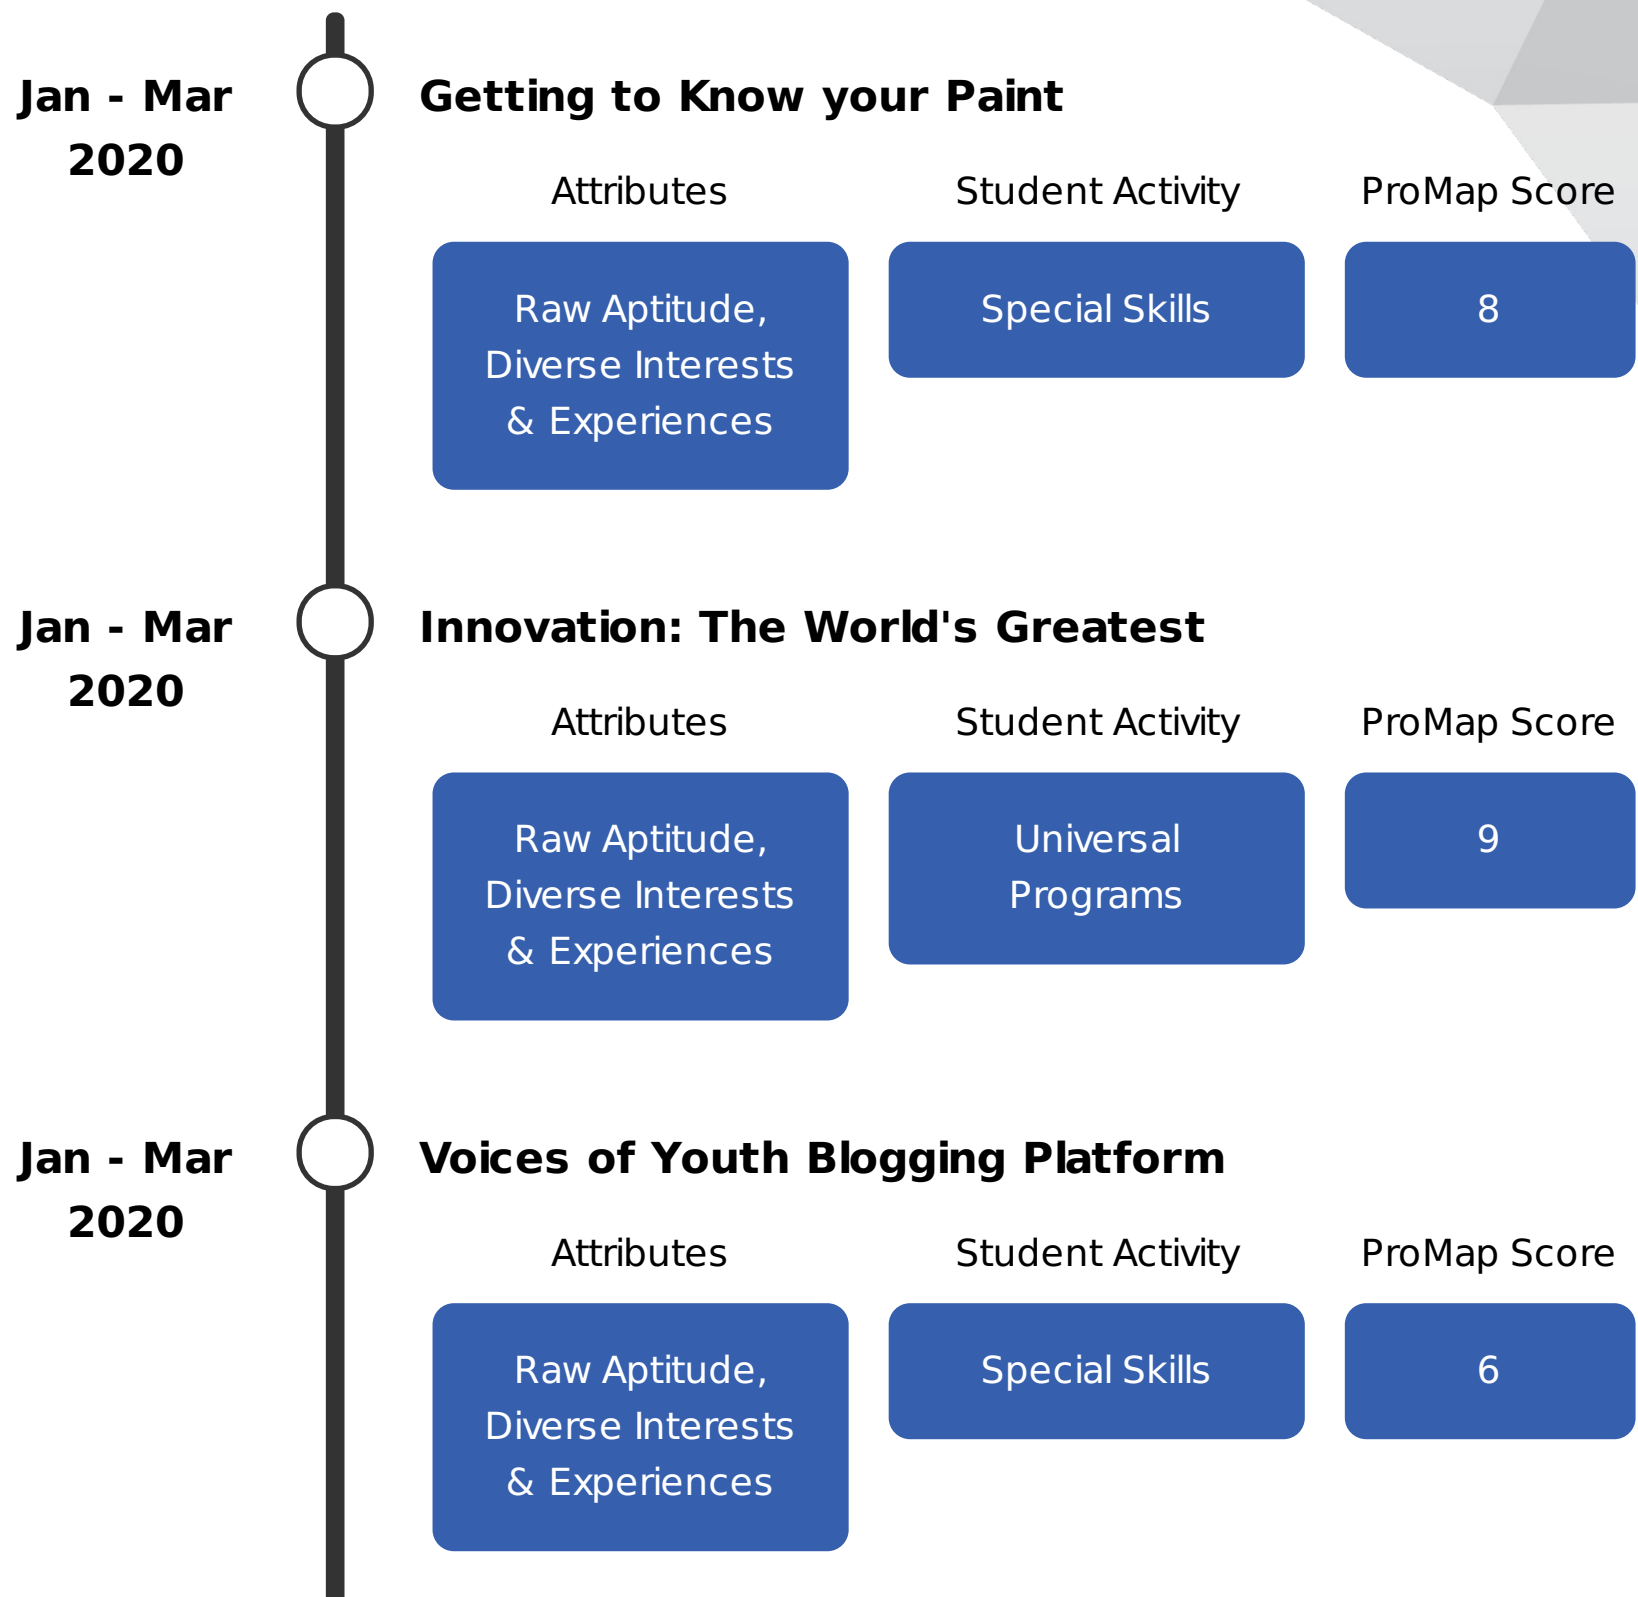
Jan - Mar 2020

Getting to Know your Paint

| Attributes | Student Activity | ProMap Score |
|---|---|---|
| Raw Aptitude, Diverse Interests & Experiences | Special Skills | 8 |

Jan - Mar 2020

Innovation: The World's Greatest

| Attributes | Student Activity | ProMap Score |
|---|---|---|
| Raw Aptitude, Diverse Interests & Experiences | Universal Programs | 9 |

Jan - Mar 2020

Voices of Youth Blogging Platform

| Attributes | Student Activity | ProMap Score |
|---|---|---|
| Raw Aptitude, Diverse Interests & Experiences | Special Skills | 6 |